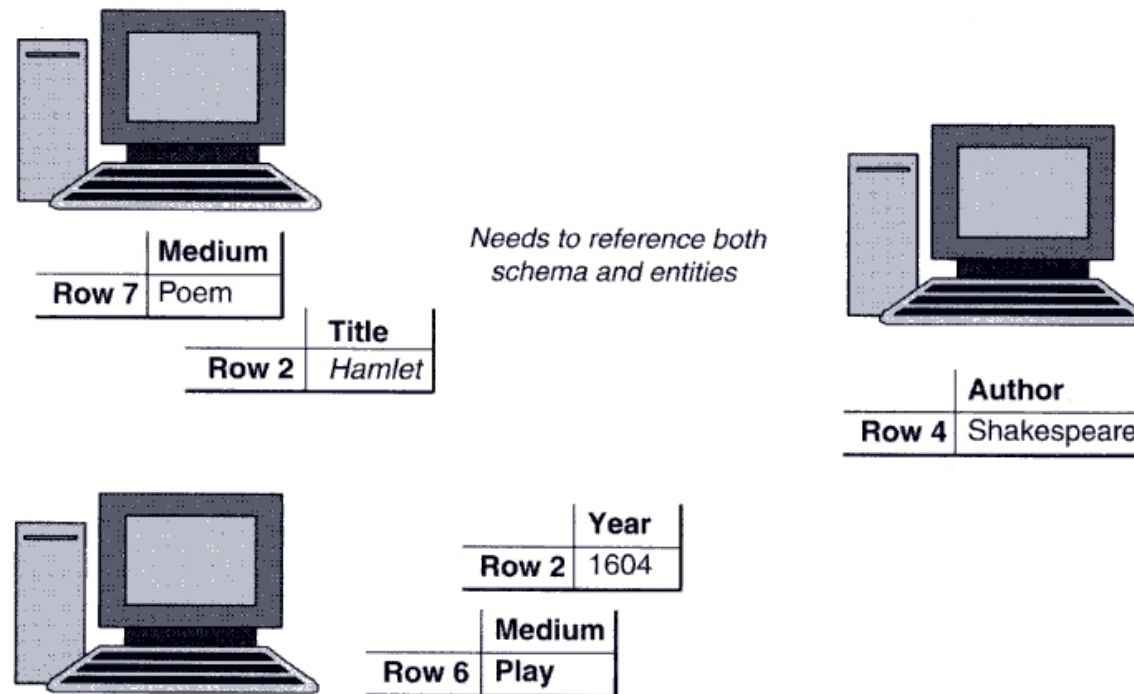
| | Medium |
|---|---|
| Row 7 | Poem |

| | Title |
|---|---|
| Row 2 | *Hamlet* |

*Needs to reference both schema and entities*

| | Author |
|---|---|
| Row 4 | Shakespeare |

| | Year |
|---|---|
| Row 2 | 1604 |

| | Medium |
|---|---|
| Row 6 | Play |